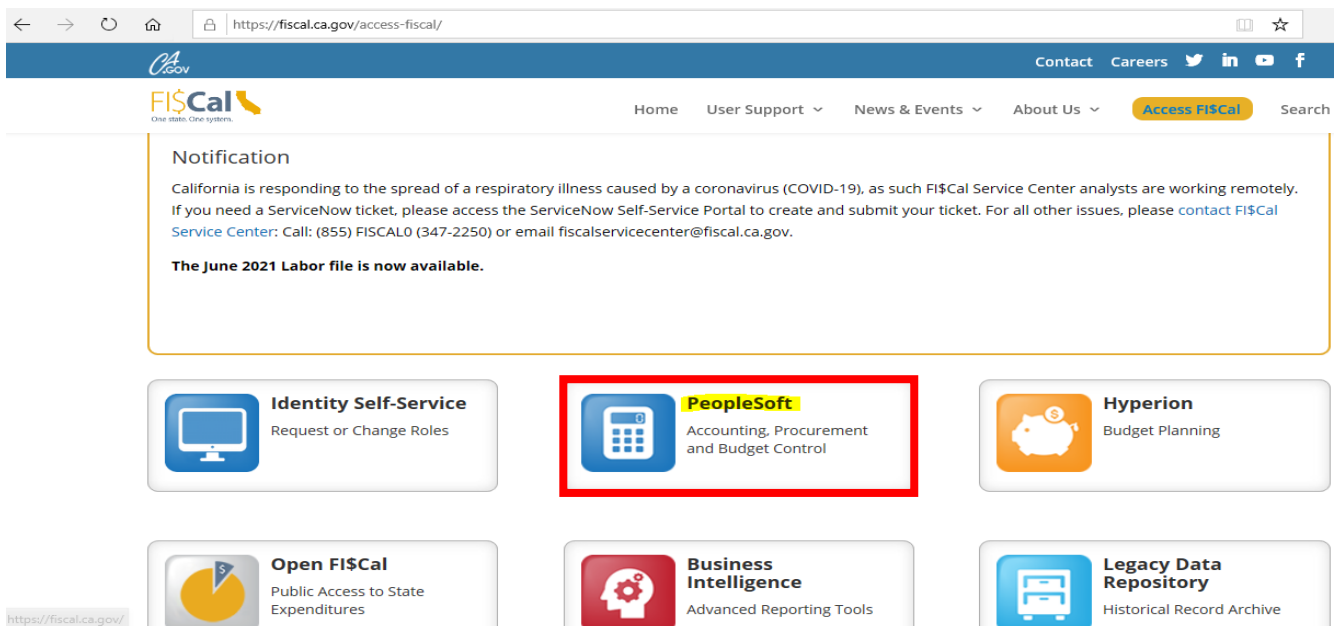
https://fiscal.ca.gov/access-fiscal/

CA.GOV

Contact Careers

FI$Cal
One state. One system.

Home User Support News & Events About Us Access FI$Cal Search

Notification

California is responding to the spread of a respiratory illness caused by a coronavirus (COVID-19), as such FI$Cal Service Center analysts are working remotely. If you need a ServiceNow ticket, please access the ServiceNow Self-Service Portal to create and submit your ticket. For all other issues, please contact FI$Cal Service Center: Call: (855) FISCAL0 (347-2250) or email fiscalservicecenter@fiscal.ca.gov.

The June 2021 Labor file is now available.

Identity Self-Service
Request or Change Roles

PeopleSoft
Accounting, Procurement and Budget Control

Hyperion
Budget Planning

Open FI$Cal
Public Access to State Expenditures

Business Intelligence
Advanced Reporting Tools

Legacy Data Repository
Historical Record Archive

https://fiscal.ca.gov/